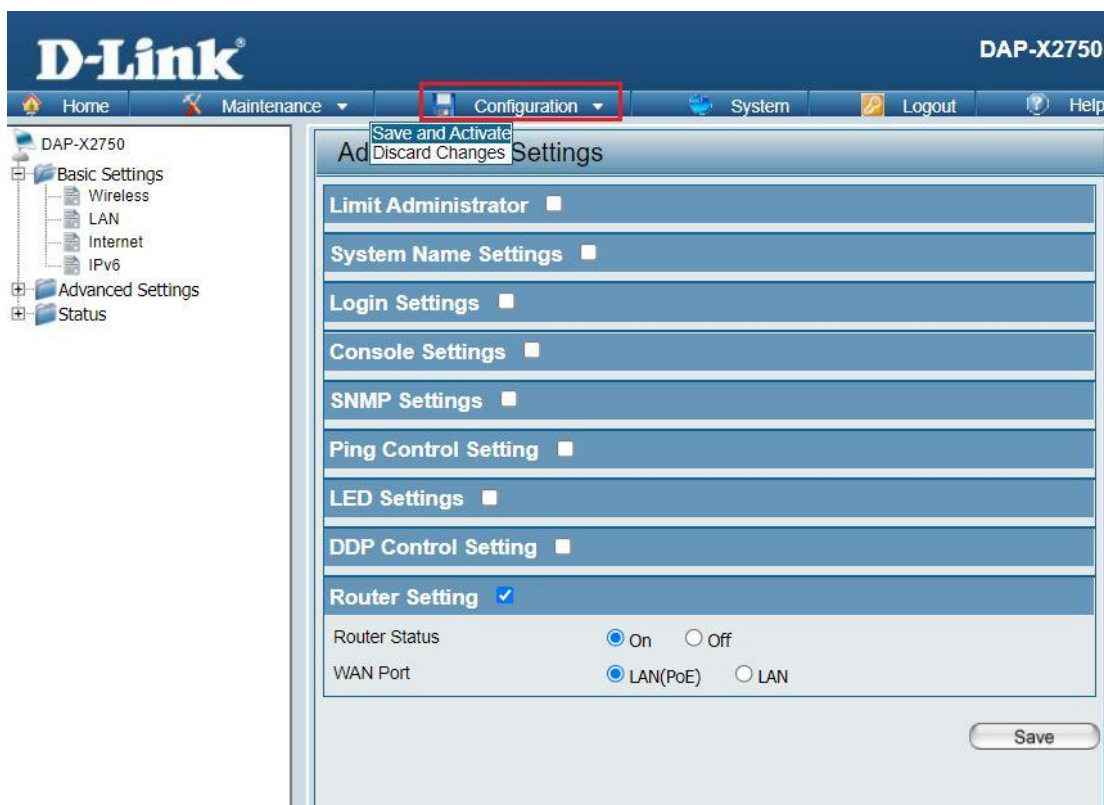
D-Link

DAP-X2750

Home
Maintenance
Configuration
System
Logout
Help

Save and Activate
Discard Changes

DAP-X2750
Basic Settings
Wireless
LAN
Internet
IPv6
Advanced Settings
Status

Ad Settings

Limit Administrator

System Name Settings

Login Settings

Console Settings

SNMP Settings

Ping Control Setting

LED Settings

DDP Control Setting

Router Setting

| Router Status | On Off |
|---|---|
| WAN Port | LAN(PoE) LAN |

Save